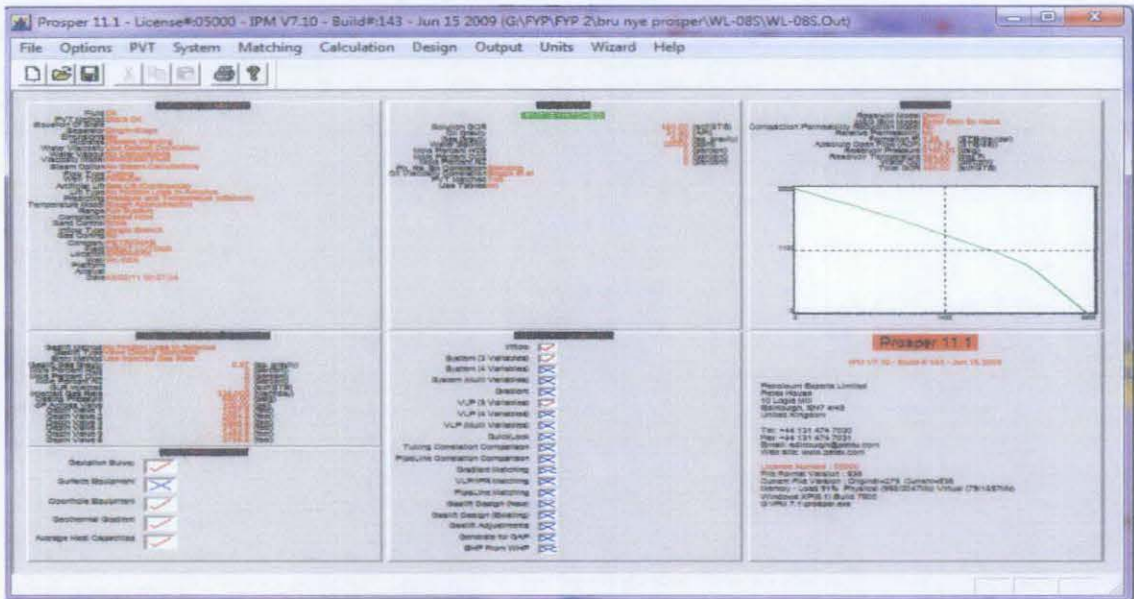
Prosper 11.1 - License#:05000 - IPM V7.10 - Build#:143 - Jun 15 2009 (G:\FYP\FYP 2\bru nye prosper\WL-08S\WL-08S.Out)

File Options PVT System Matching Calculation Design Output Units Wizard Help

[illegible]

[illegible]

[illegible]

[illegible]

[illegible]

Prosper 11.1

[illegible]

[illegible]

Deviation Survey

Surface Equipment

Downhole Equipment

Geothermal Gradient

Average Heat Capacities

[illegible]

Petroleum Experts Limited
Petex House
10 Logie Mill
Edinburgh, EH7 4HG
United Kingdom

Tel: +44 131 474 7030
Fax: +44 131 474 7031
Email: edinburgh@petex.com
Web site: www.petex.com

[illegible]